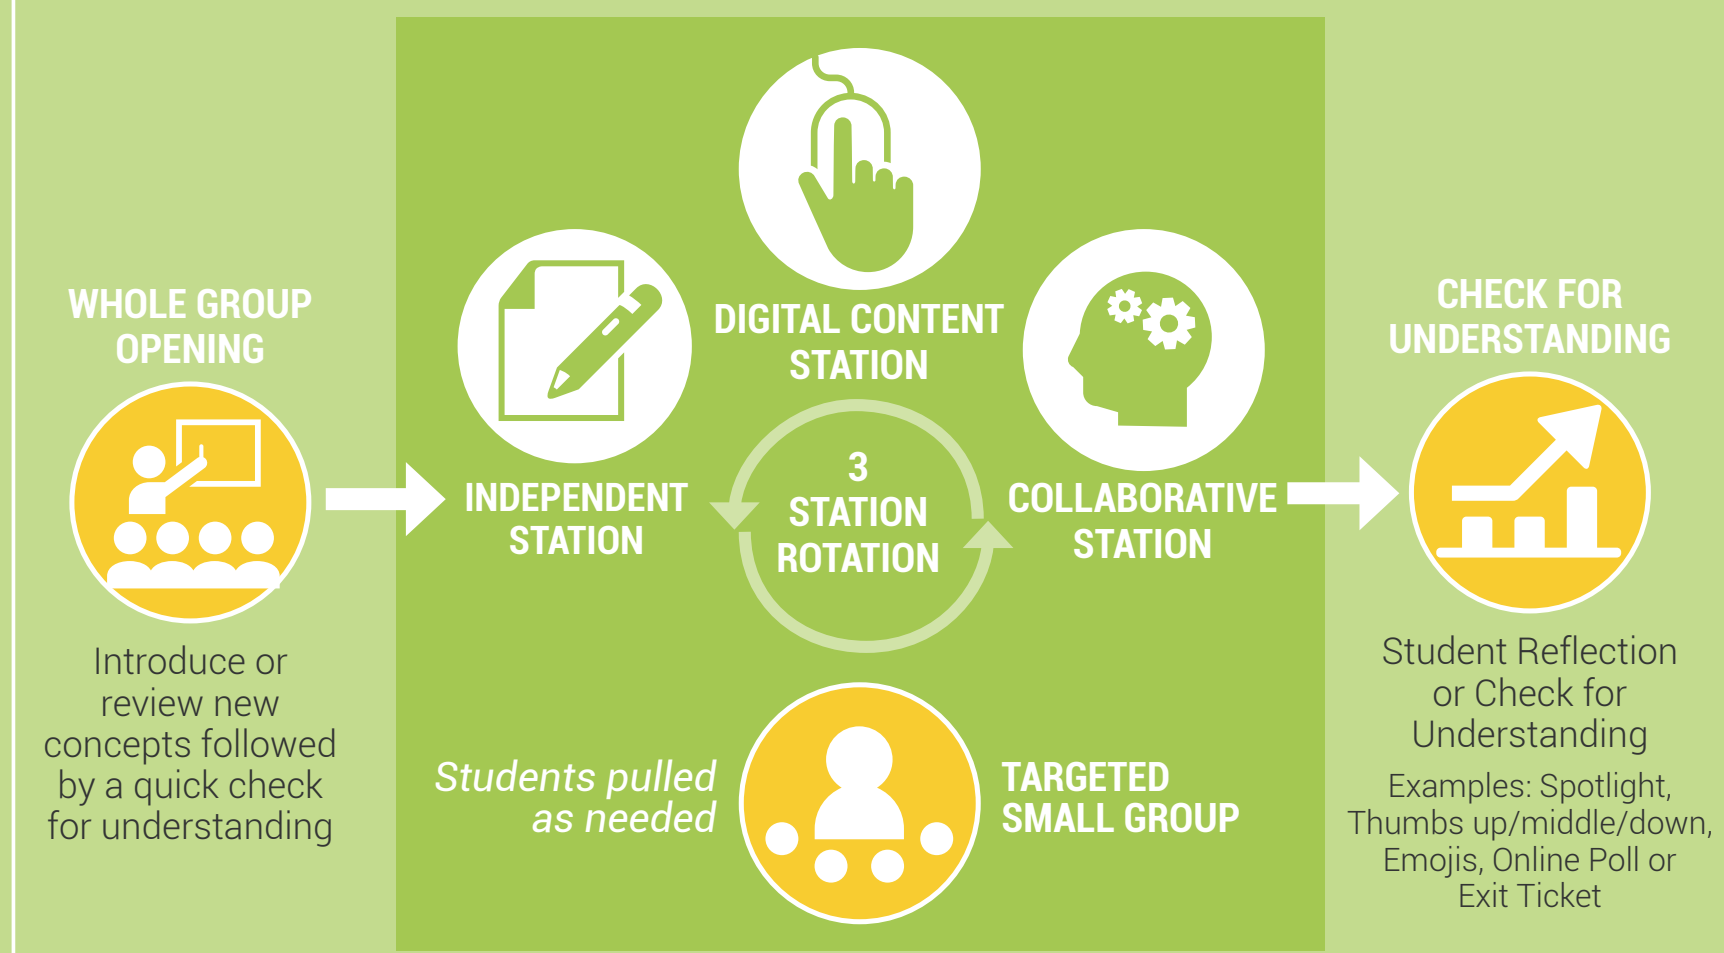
WHOLE GROUP OPENING

Introduce or review new concepts followed by a quick check for understanding

DIGITAL CONTENT STATION

INDEPENDENT STATION

3 STATION ROTATION

COLLABORATIVE STATION

Students pulled as needed

TARGETED SMALL GROUP

CHECK FOR UNDERSTANDING

Student Reflection or Check for Understanding

Examples: Spotlight, Thumbs up/middle/down, Emojis, Online Poll or Exit Ticket